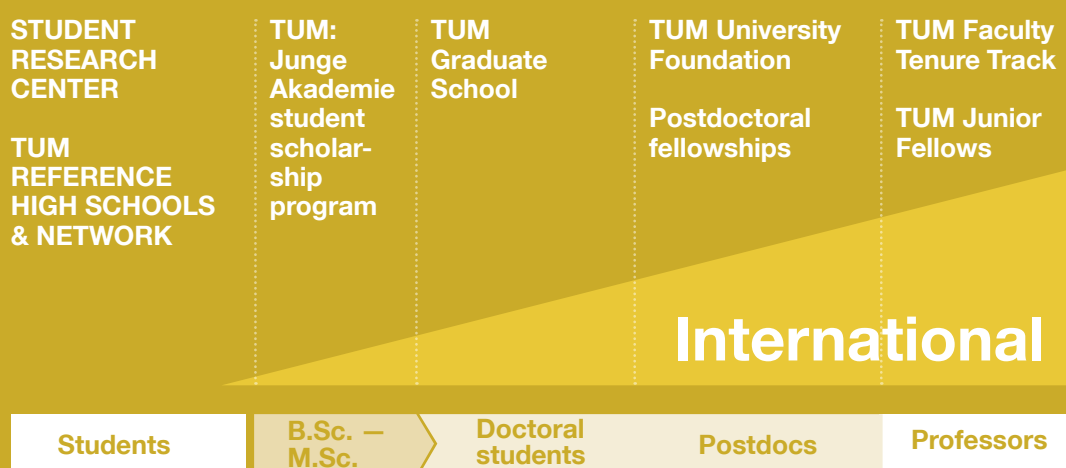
STUDENT RESEARCH CENTER

TUM REFERENCE HIGH SCHOOLS & NETWORK

TUM: Junge Akademie student scholarship program

TUM Graduate School

TUM University Foundation

Postdoctoral fellowships

TUM Faculty Tenure Track

TUM Junior Fellows

International

Students

B.Sc. — M.Sc.

Doctoral students

Postdocs

Professors